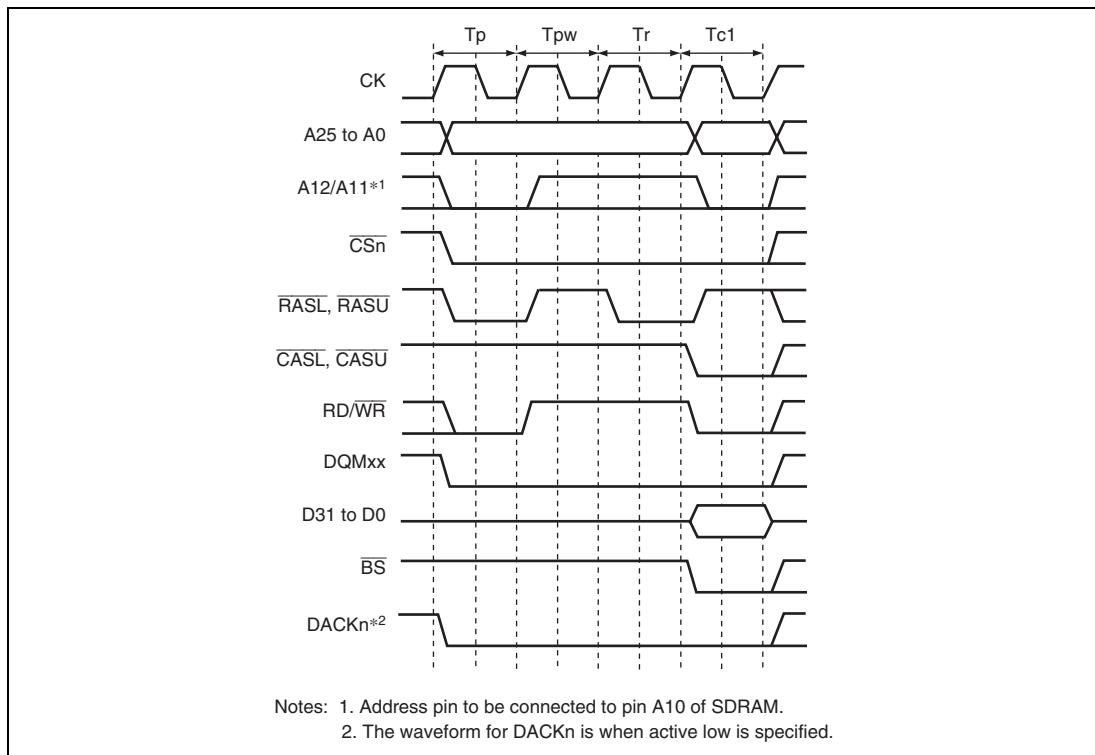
Tp Tpw Tr Tc1

CK

A25 to A0

A12/A11*1

$\overline{CSn}$

$\overline{RASL}$, $\overline{RASU}$

$\overline{CASL}$, $\overline{CASU}$

RD/$\overline{WR}$

DQMxx

D31 to D0

$\overline{BS}$

DACKn*2

Notes: 1. Address pin to be connected to pin A10 of SDRAM.
2. The waveform for DACKn is when active low is specified.